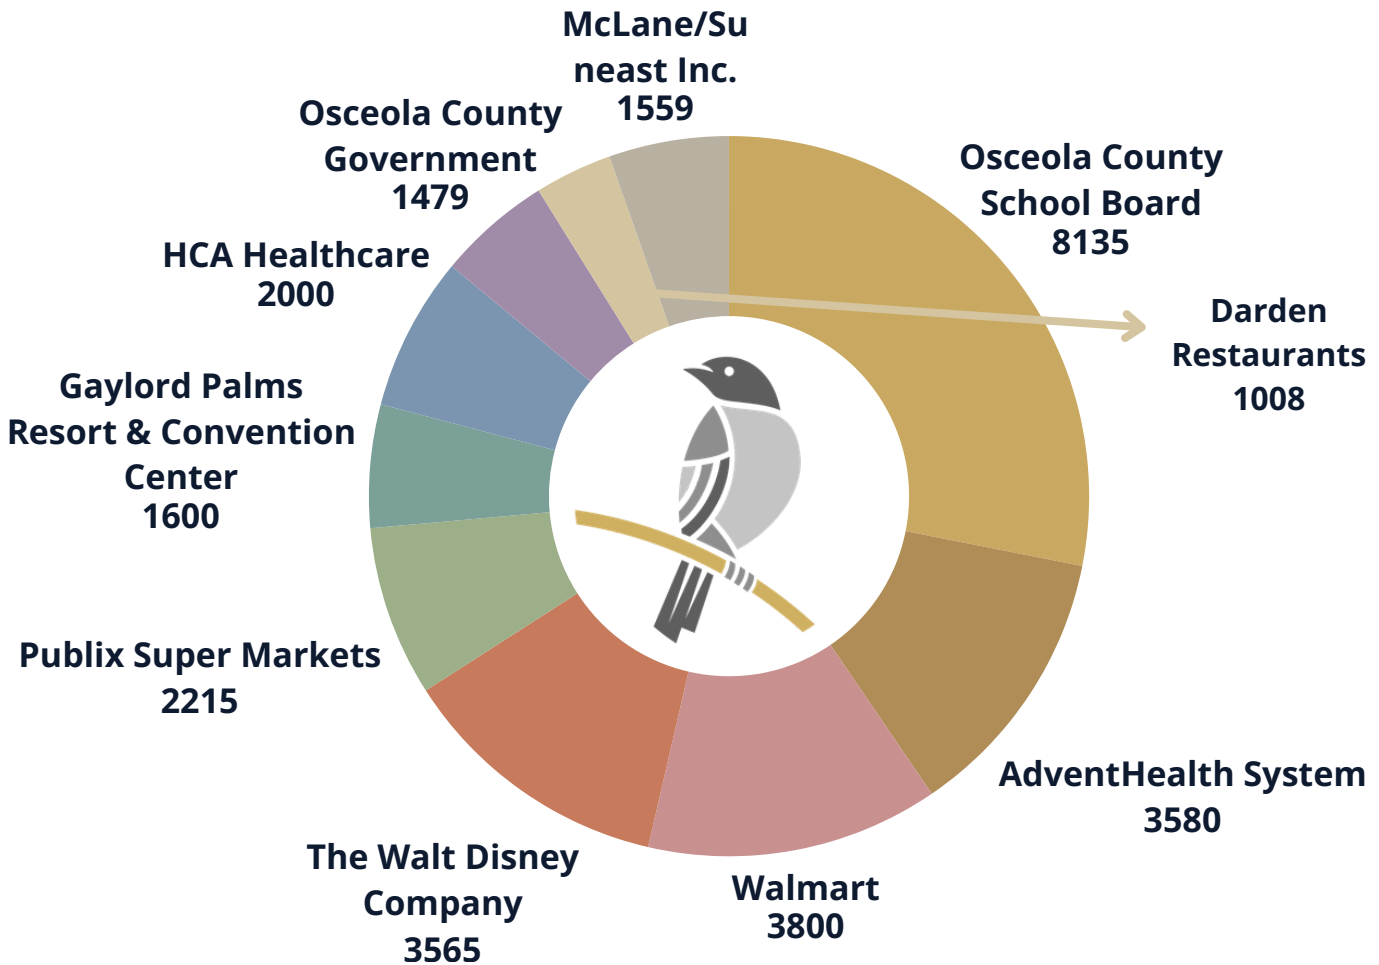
McLane/Su neast Inc. 1559

Osceola County Government 1479

HCA Healthcare 2000

Gaylord Palms Resort & Convention Center 1600

Publix Super Markets 2215

The Walt Disney Company 3565

Walmart 3800

AdventHealth System 3580

Darden Restaurants 1008

Osceola County School Board 8135